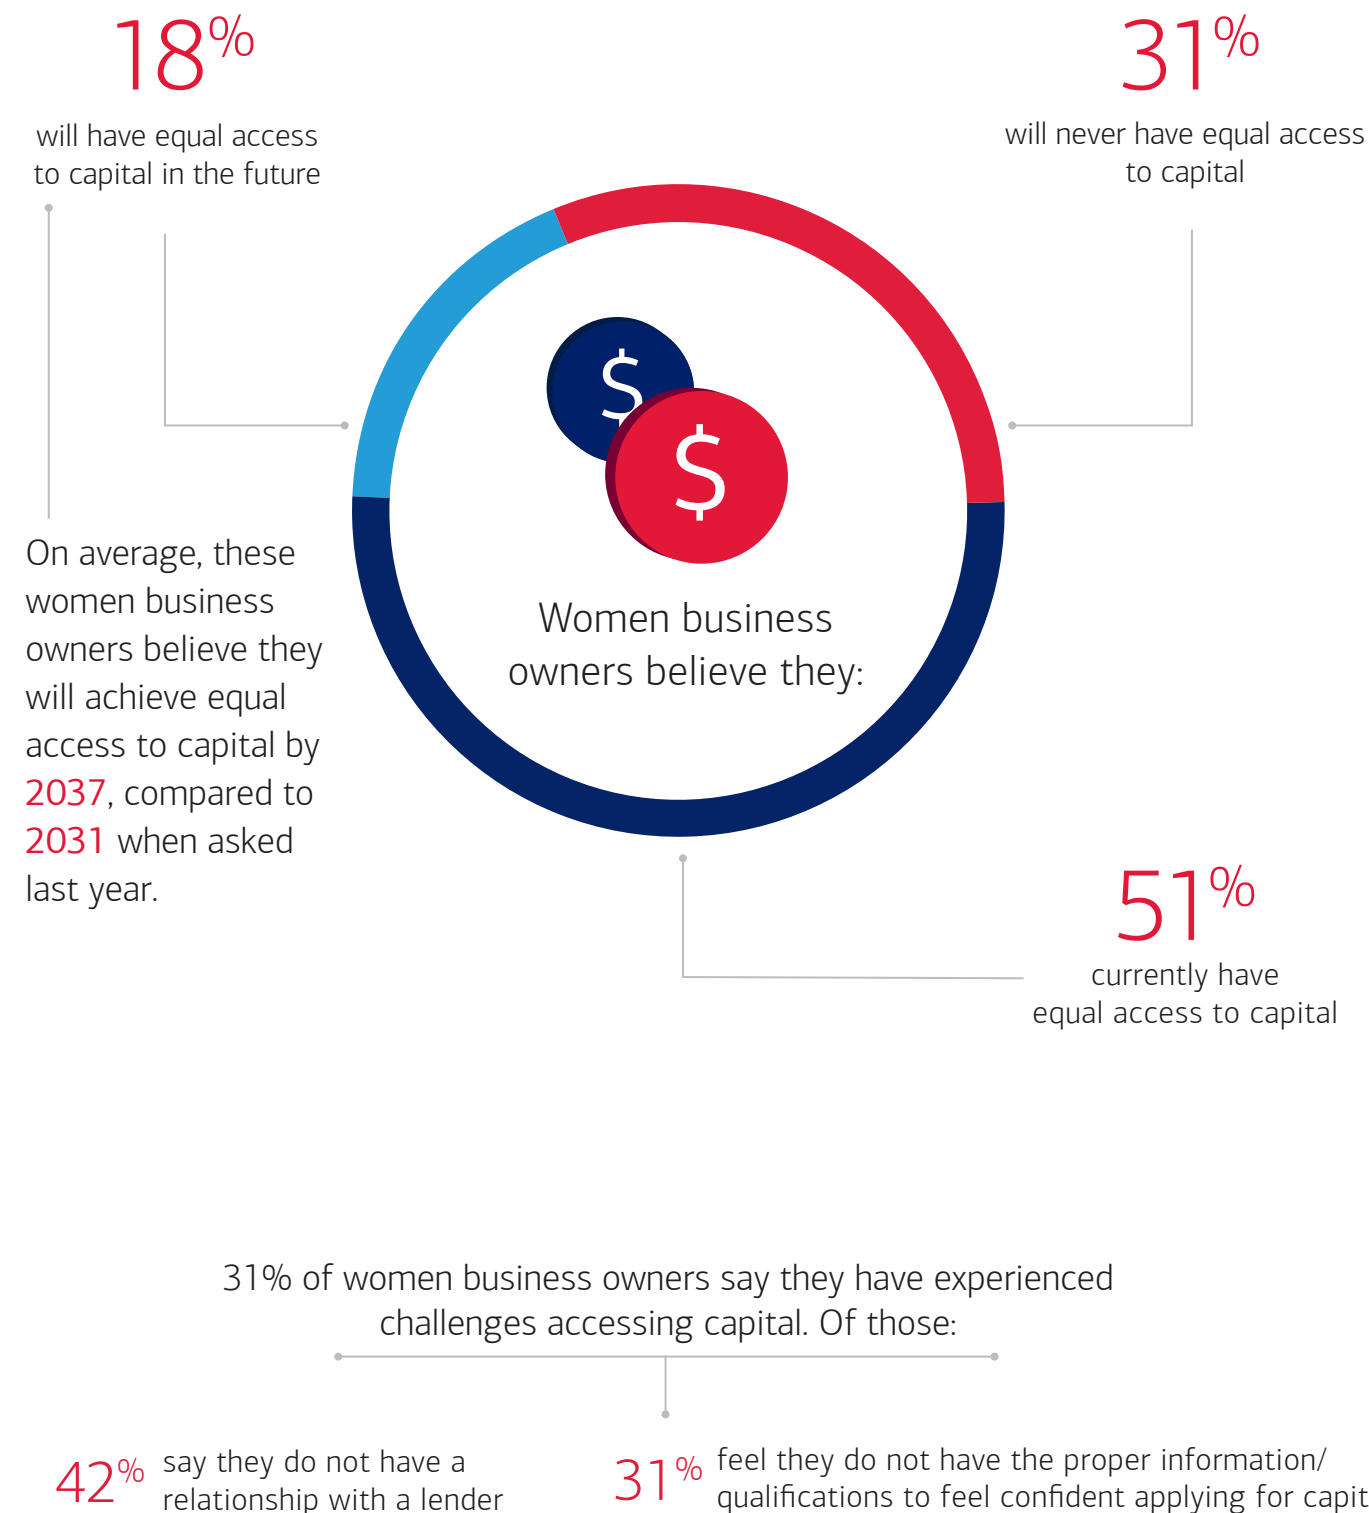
18%
will have equal access to capital in the future

31%
will never have equal access to capital

$
$

Women business owners believe they:

On average, these women business owners believe they will achieve equal access to capital by 2037, compared to 2031 when asked last year.

51%
currently have equal access to capital

31% of women business owners say they have experienced challenges accessing capital. Of those:

42% say they do not have a relationship with a lender

31% feel they do not have the proper information/ qualifications to feel confident applying for capit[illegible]